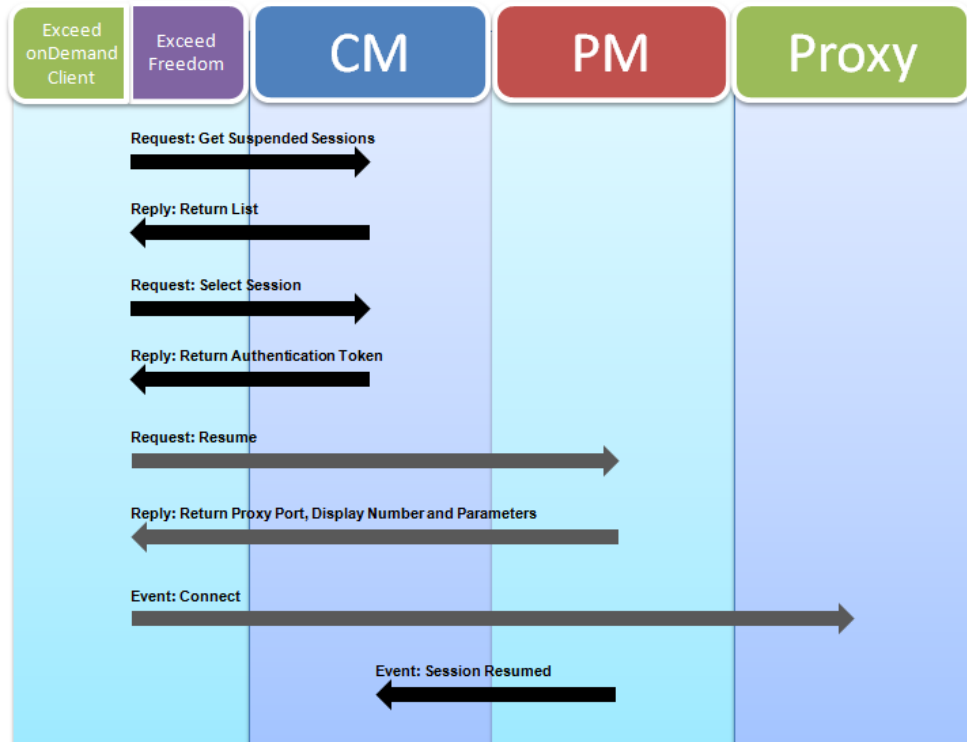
Exceed onDemand Client

Exceed Freedom

CM

PM

Proxy

Request: Get Suspended Sessions

Reply: Return List

Request: Select Session

Reply: Return Authentication Token

Request: Resume

Reply: Return Proxy Port, Display Number and Parameters

Event: Connect

Event: Session Resumed